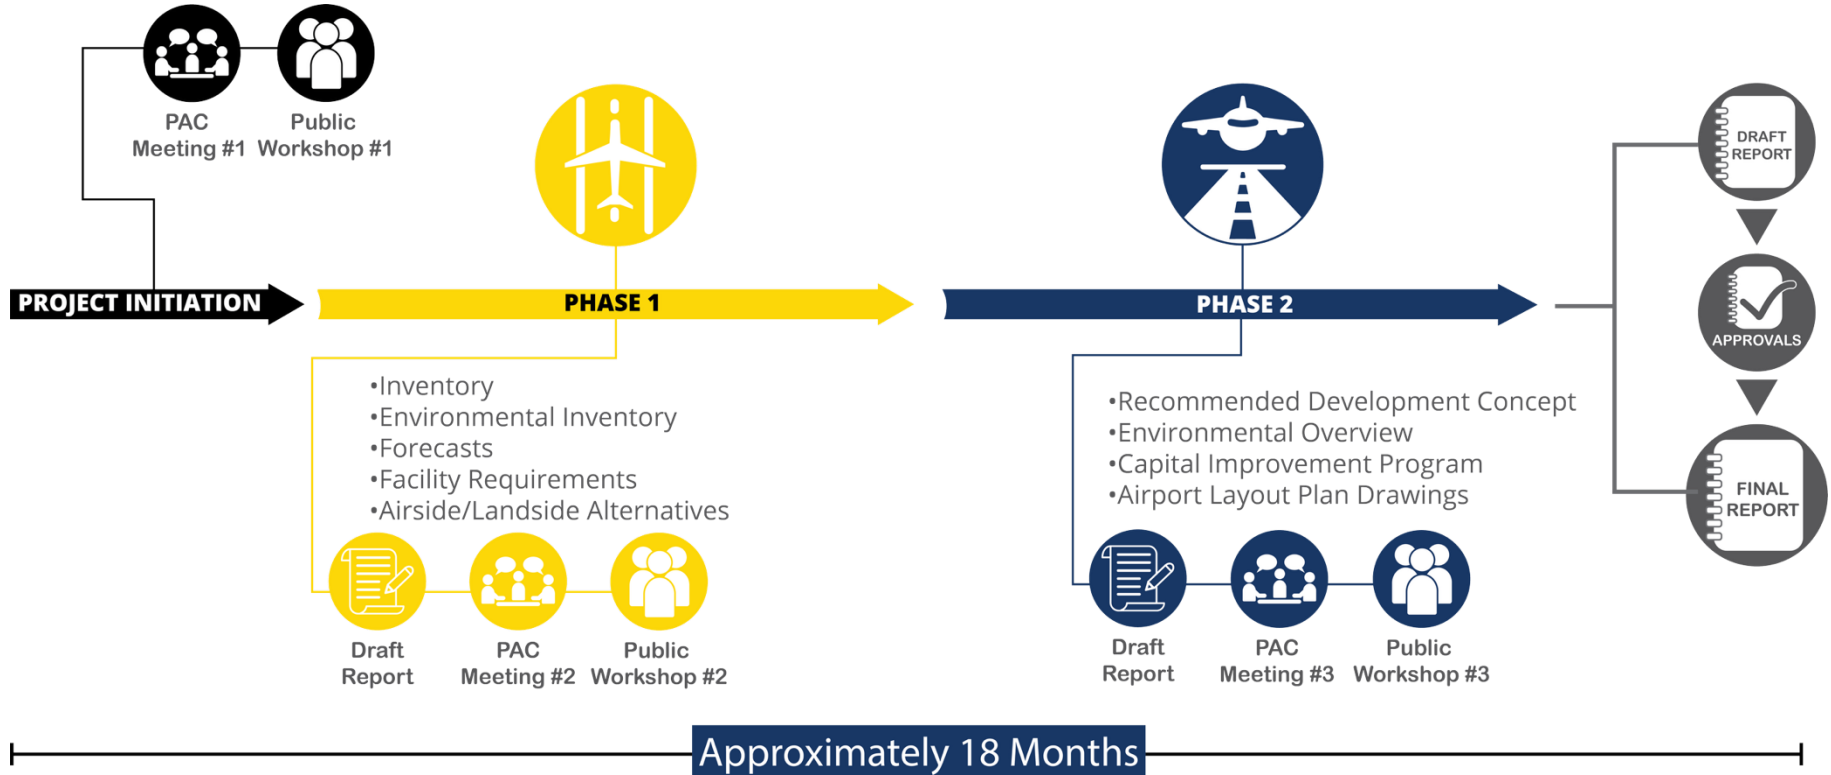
PAC Meeting #1

Public Workshop #1

PROJECT INITIATION

PHASE 1

•Inventory
•Environmental Inventory
•Forecasts
•Facility Requirements
•Airside/Landside Alternatives

Draft Report

PAC Meeting #2

Public Workshop #2

PHASE 2

•Recommended Development Concept
•Environmental Overview
•Capital Improvement Program
•Airport Layout Plan Drawings

Draft Report

PAC Meeting #3

Public Workshop #3

DRAFT REPORT

APPROVALS

FINAL REPORT

Approximately 18 Months